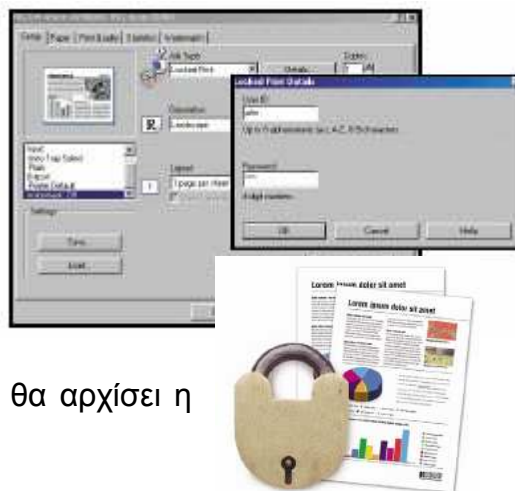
Setup | Paper | Print Quality | Destination | Watermarks

Job Type
Locked Print
Details...

Copies
1

Orientation
Landscape

Layout
1 page per sheet

Settings
Save...
Load...

Locked Print Details

User ID
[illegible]

Up to 8 alphanumeric (a-z, A-Z, 0-9) characters

Password
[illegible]

4-digit numbers

OK
Cancel
Help

Lorem ipsum dolor sit amet

Lorem ipsum dolor sit amet

θα αρχίσει η